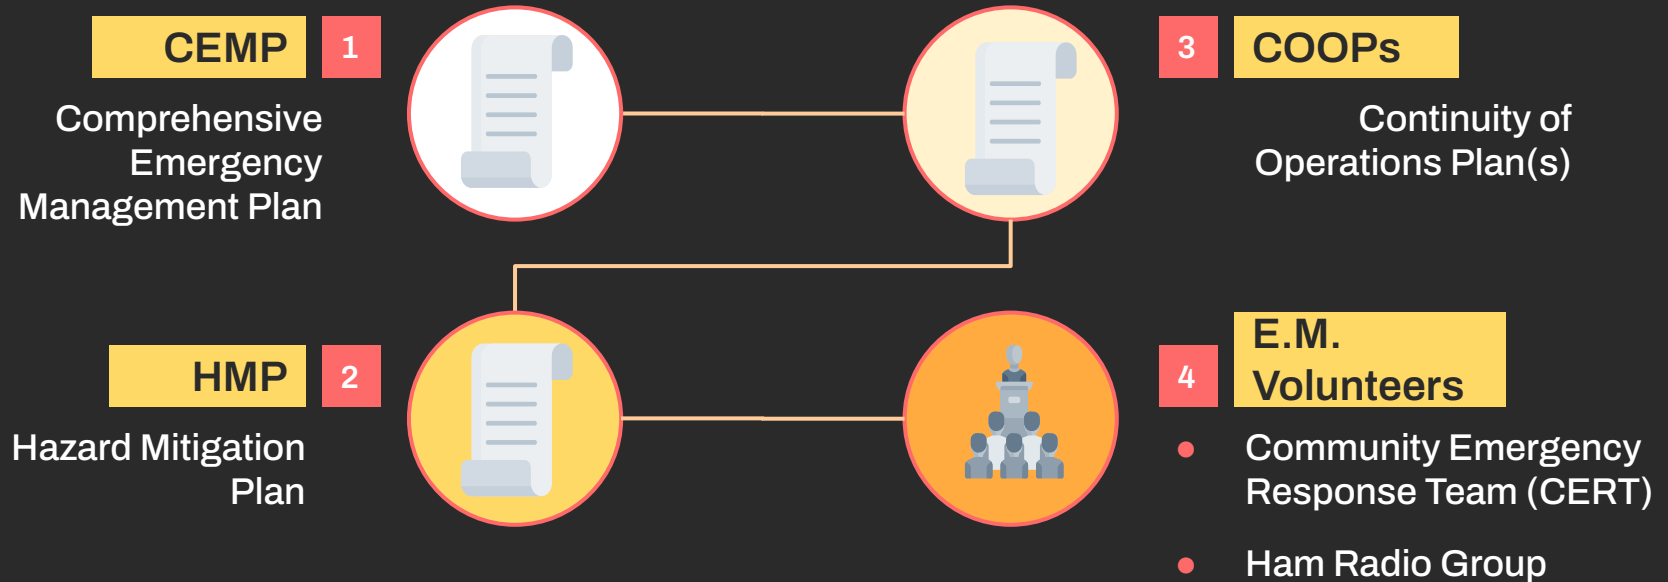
CEMP 1

Comprehensive Emergency Management Plan

3 COOPs

Continuity of Operations Plan(s)

HMP 2

Hazard Mitigation Plan

4 E.M. Volunteers

- Community Emergency Response Team (CERT)
- Ham Radio Group